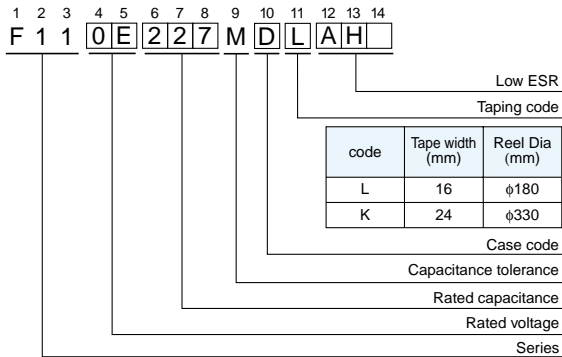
1 2 3 4 5 6 7 8 9 10 11 12 13 14

F 1 1 0 E 2 2 7 M D L A H

Low ESR

Taping code

| code | Tape width (mm) | Reel Dia (mm) |
|---|---|---|
| L | 16 | $\phi$180 |
| K | 24 | $\phi$330 |

Case code

Capacitance tolerance

Rated capacitance

Rated voltage

Series